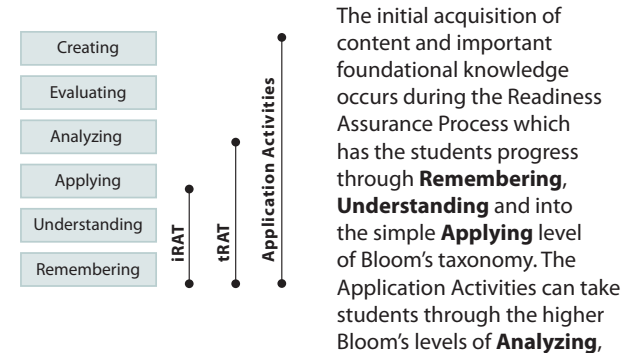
Creating

Evaluating

Analyzing

Applying

Understanding

Remembering

iRAT

tRAT

Application Activities

The initial acquisition of content and important foundational knowledge occurs during the Readiness Assurance Process which has the students progress through **Remembering**, **Understanding** and into the simple **Applying** level of Bloom's taxonomy. The Application Activities can take students through the higher Bloom's levels of **Analyzing**,